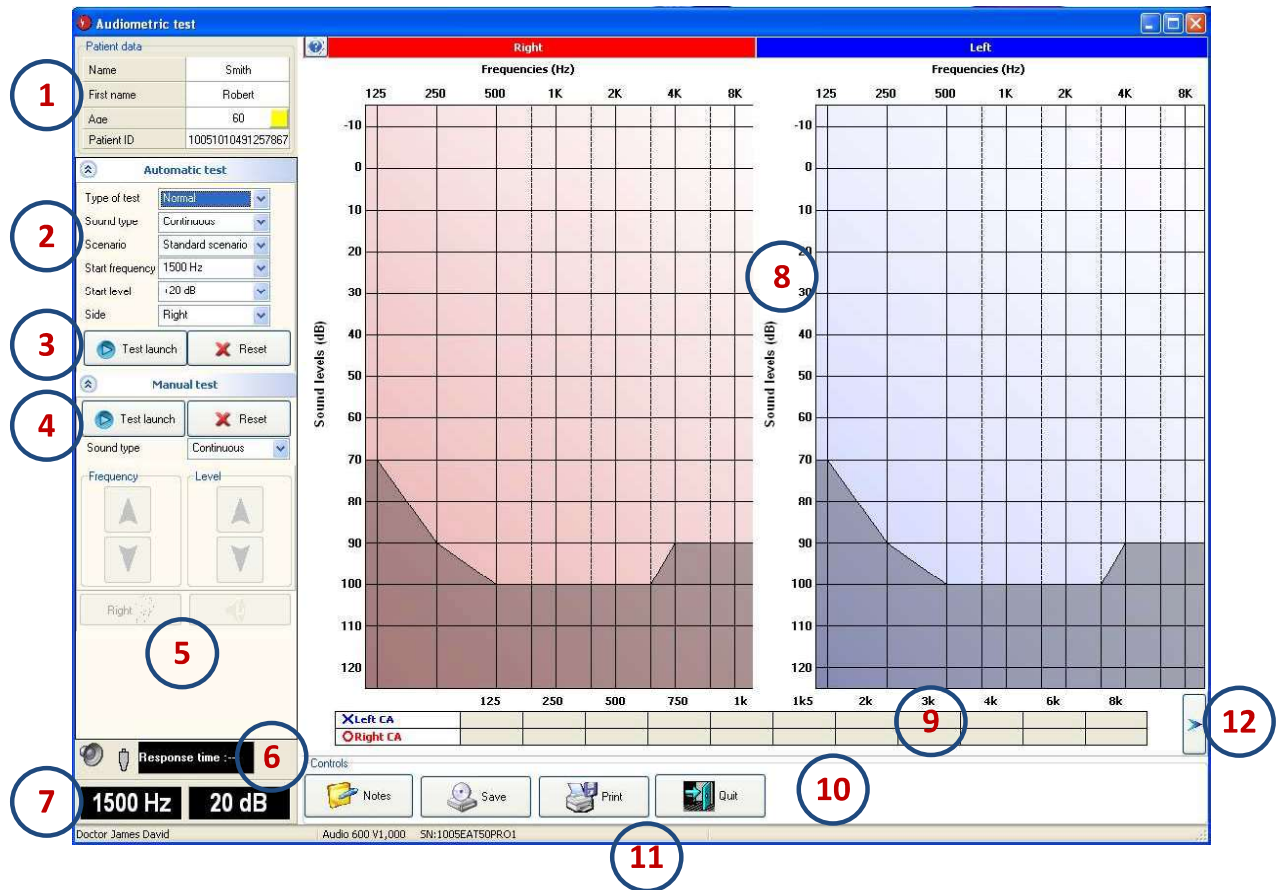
Audiometric test

Patient data

| Name | Smith |
|---|---|
| First name | Robert |
| Age | 60 |
| Patient ID | 10051010491257867 |

1

Automatic test

Type of test Normal
Sound type Continuous
Scenario Standard scenario
Start frequency 1500 Hz
Start level +20 dB
Side Right

2

3

Test launch Reset

Manual test

4

Test launch Reset

Sound type Continuous

Frequency
Level

Right

5

Response time :--

6

7

1500 Hz 20 dB

Right

Left

Frequencies (Hz)

125 250 500 1K 2K 4K 8K

-10 0 10 20 30 40 50 60 70 80 90 100 110 120

Sound levels (dB)

Frequencies (Hz)

125 250 500 1K 2K 4K 8K

-10 0 10 20 30 40 50 60 70 80 90 100 110 120

Sound levels (dB)

8

125 250 500 750 1k 1k5 2k 3k 4k 6k 8k

Left CA
Right CA

9

12

Controls

Notes Save Print Quit

10

Doctor James David Audio 600 V1,000 SN:1005EAT50PRO1

11